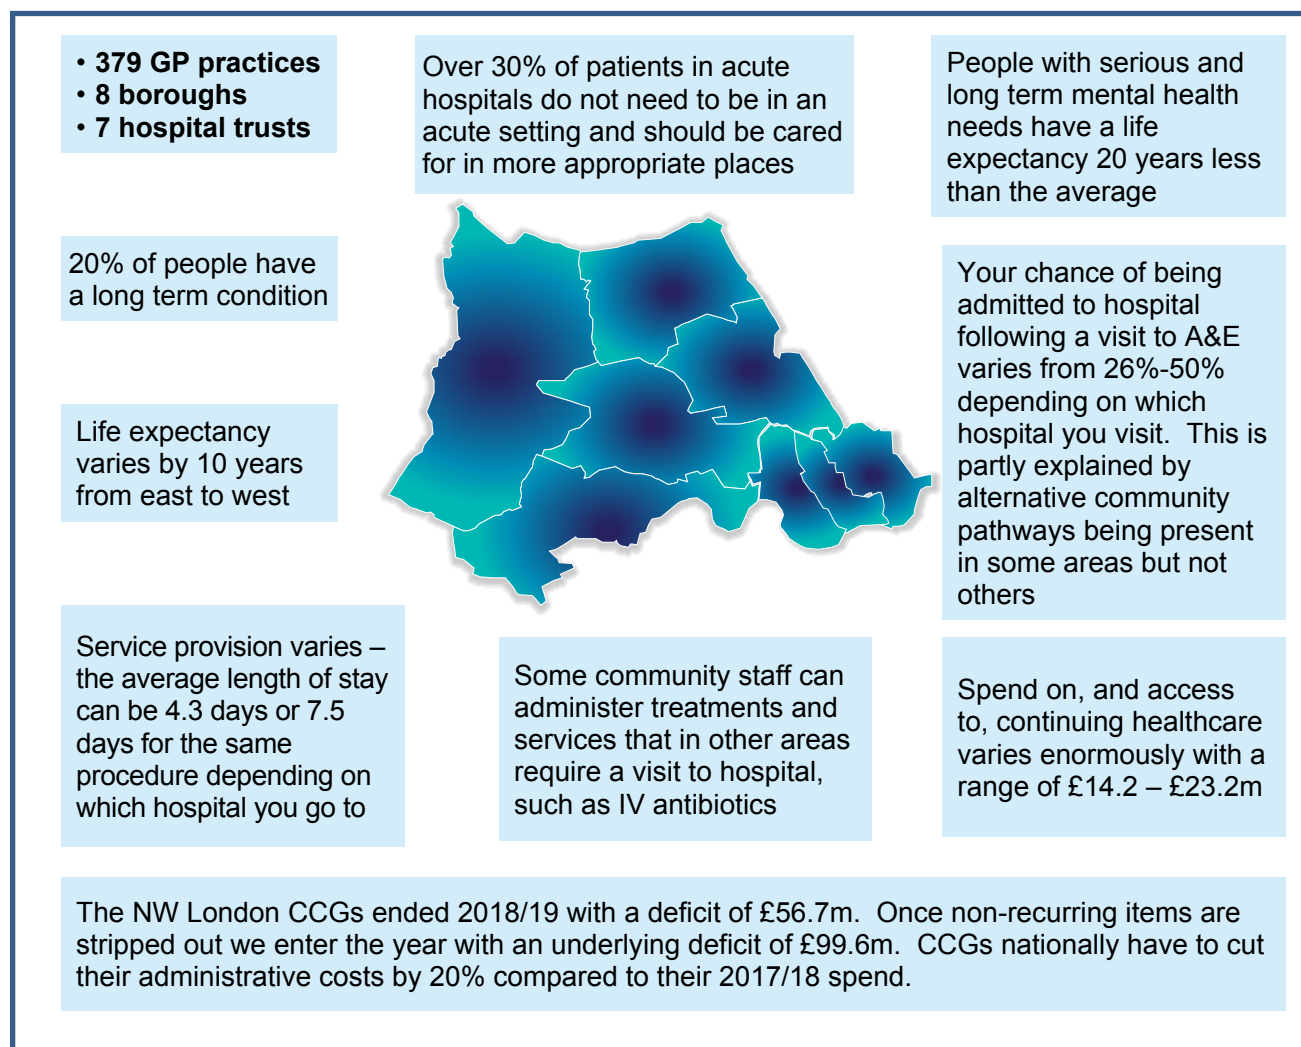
• 379 GP practices
• 8 boroughs
• 7 hospital trusts

Over 30% of patients in acute hospitals do not need to be in an acute setting and should be cared for in more appropriate places

People with serious and long term mental health needs have a life expectancy 20 years less than the average

20% of people have a long term condition

Your chance of being admitted to hospital following a visit to A&E varies from 26%-50% depending on which hospital you visit. This is partly explained by alternative community pathways being present in some areas but not others

Life expectancy varies by 10 years from east to west

Service provision varies – the average length of stay can be 4.3 days or 7.5 days for the same procedure depending on which hospital you go to

Some community staff can administer treatments and services that in other areas require a visit to hospital, such as IV antibiotics

Spend on, and access to, continuing healthcare varies enormously with a range of £14.2 – £23.2m

The NW London CCGs ended 2018/19 with a deficit of £56.7m. Once non-recurring items are stripped out we enter the year with an underlying deficit of £99.6m. CCGs nationally have to cut their administrative costs by 20% compared to their 2017/18 spend.